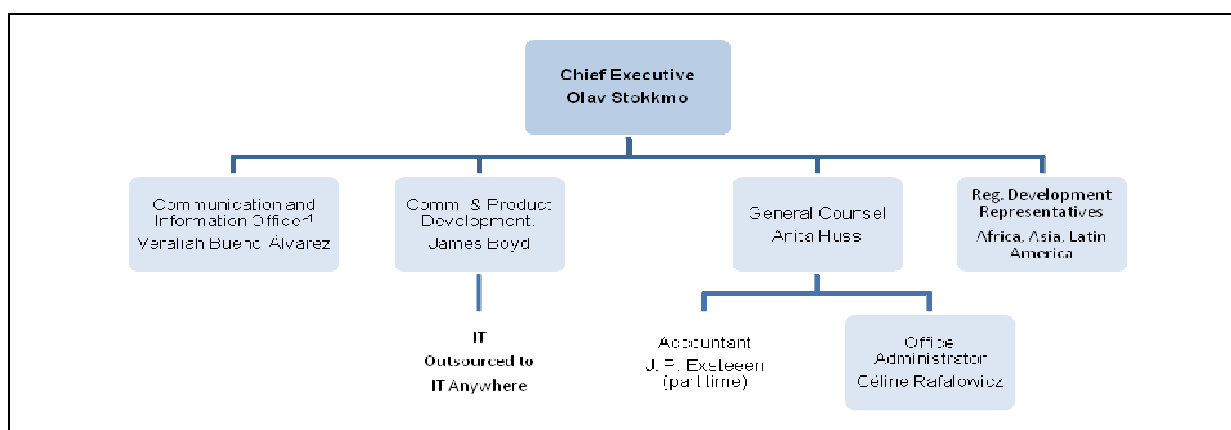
Chief Executive
Olav Stokkmo

Communication and Information Officer¹
Veraliah Bueno Alvarez

Comm. & Product Development
James Boyd

IT
Outsourced to
IT Anywhere

General Counsel
Anita Huss

Accountant
J. E. Exeteeen
(part time)

Office Administrator
Céline Rafalowicz

Reg. Development Representatives
Africa, Asia, Latin America